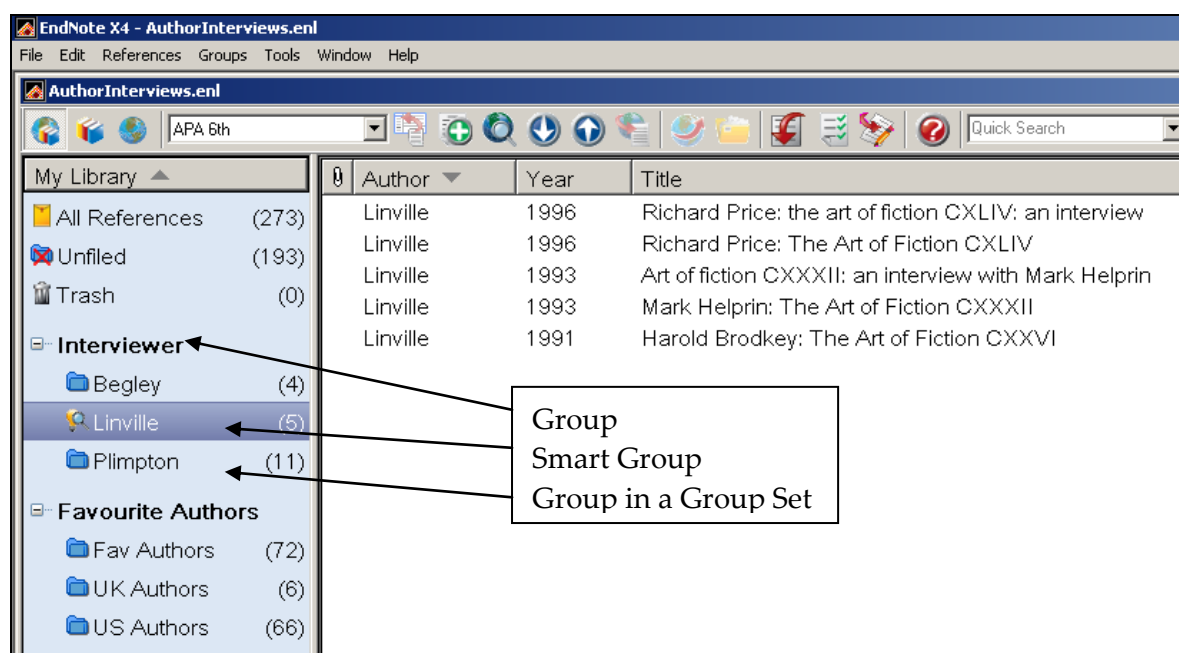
EndNote X4 - AuthorInterviews.enl

File Edit References Groups Tools Window Help

AuthorInterviews.enl

APA 6th

Quick Search

My Library

All References (273)
Unfiled (193)
Trash (0)

Interviewer
Begley (4)
Linville (5)
Plimpton (11)

Favourite Authors
Fav Authors (72)
UK Authors (6)
US Authors (66)

| Author | Year | Title |
|---|---|---|
| Linville | 1996 | Richard Price: the art of fiction CXLIV: an interview |
| Linville | 1996 | Richard Price: The Art of Fiction CXLIV |
| Linville | 1993 | Art of fiction CXXXII: an interview with Mark Helprin |
| Linville | 1993 | Mark Helprin: The Art of Fiction CXXXII |
| Linville | 1991 | Harold Brodkey: The Art of Fiction CXXVI |

Group
Smart Group
Group in a Group Set